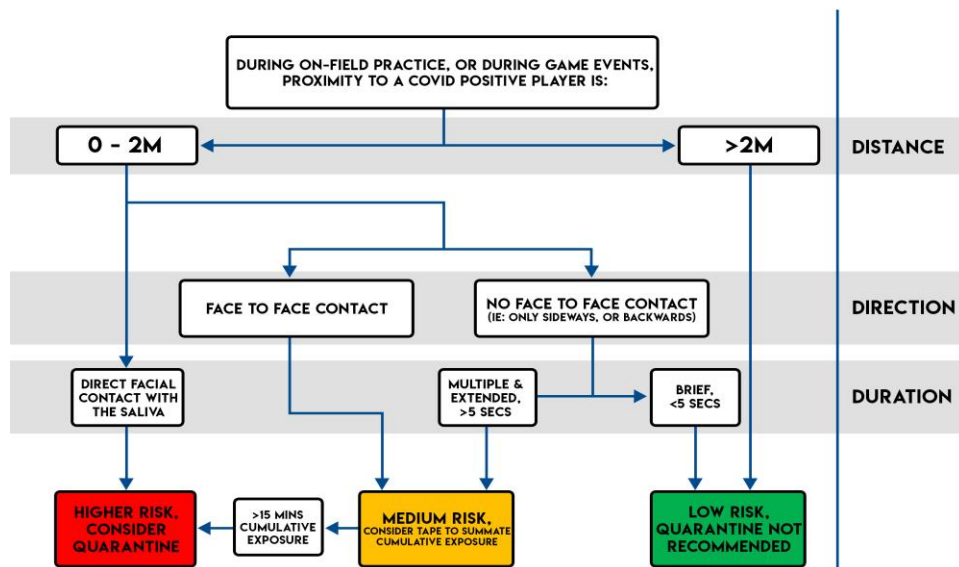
DURING ON-FIELD PRACTICE, OR DURING GAME EVENTS, PROXIMITY TO A COVID POSITIVE PLAYER IS:

0 - 2M

>2M

DISTANCE

FACE TO FACE CONTACT

NO FACE TO FACE CONTACT (IE: ONLY SIDEWAYS, OR BACKWARDS)

DIRECTION

DIRECT FACIAL CONTACT WITH THE SALIVA

MULTIPLE & EXTENDED, >5 SECS

BRIEF, <5 SECS

DURATION

HIGHER RISK, CONSIDER QUARANTINE

>15 MINS CUMULATIVE EXPOSURE

MEDIUM RISK, CONSIDER TAPE TO SUMMATE CUMULATIVE EXPOSURE

LOW RISK, QUARANTINE NOT RECOMMENDED